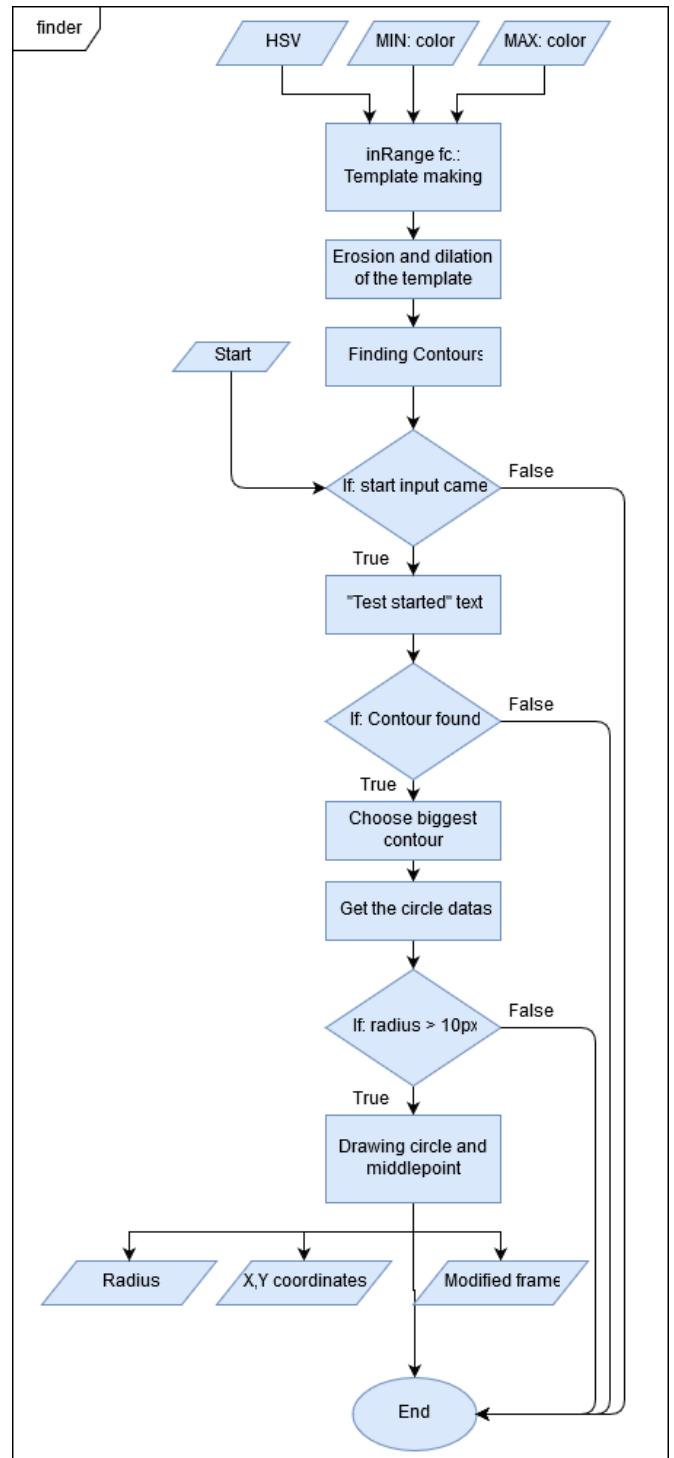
finder

HSV

MIN: color

MAX: color

inRange fc.: Template making

Erosion and dilation of the template

Start

Finding Contours

If: start input came

False

True

"Test started" text

If: Contour found

False

True

Choose biggest contour

Get the circle datas

If: radius > 10px

False

True

Drawing circle and middlepoint

Radius

X,Y coordinates

Modified frame

End